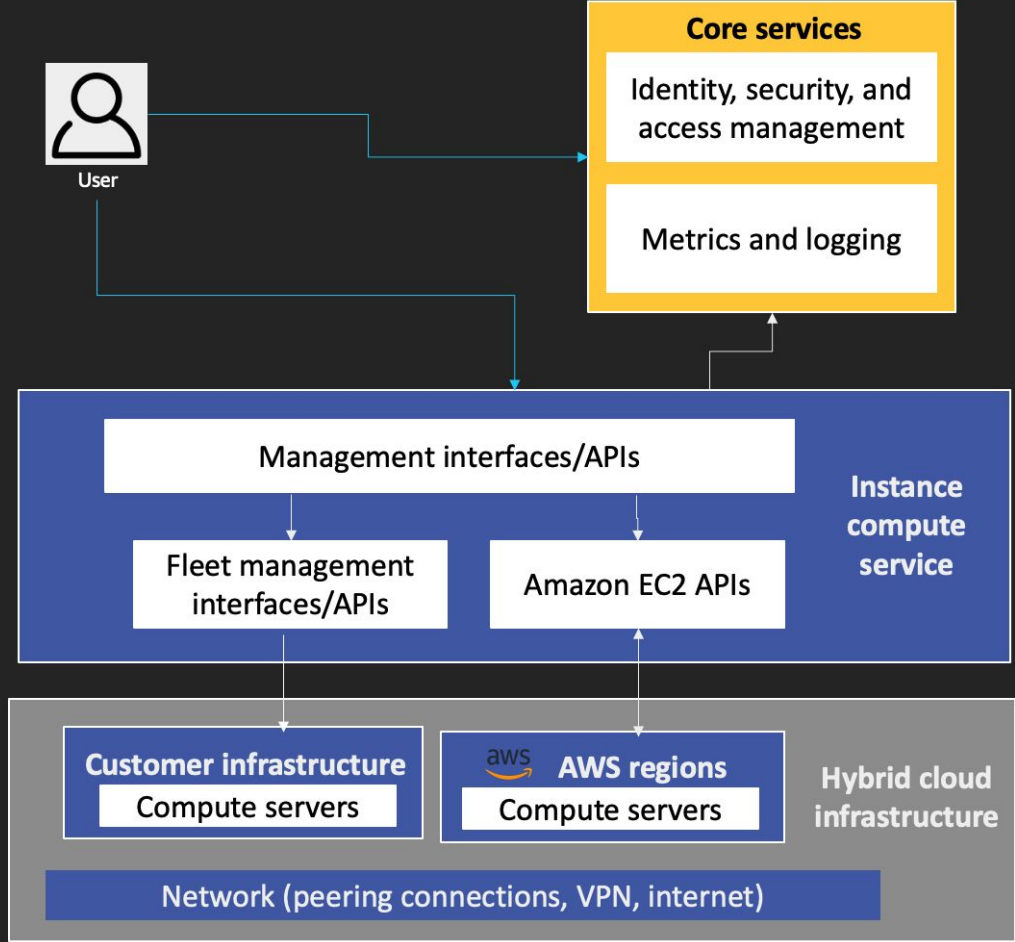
User

Core services

Identity, security, and access management

Metrics and logging

Management interfaces/APIs

Fleet management interfaces/APIs

Amazon EC2 APIs

Instance compute service

Customer infrastructure

Compute servers

aws

AWS regions

Compute servers

Hybrid cloud infrastructure

Network (peering connections, VPN, internet)